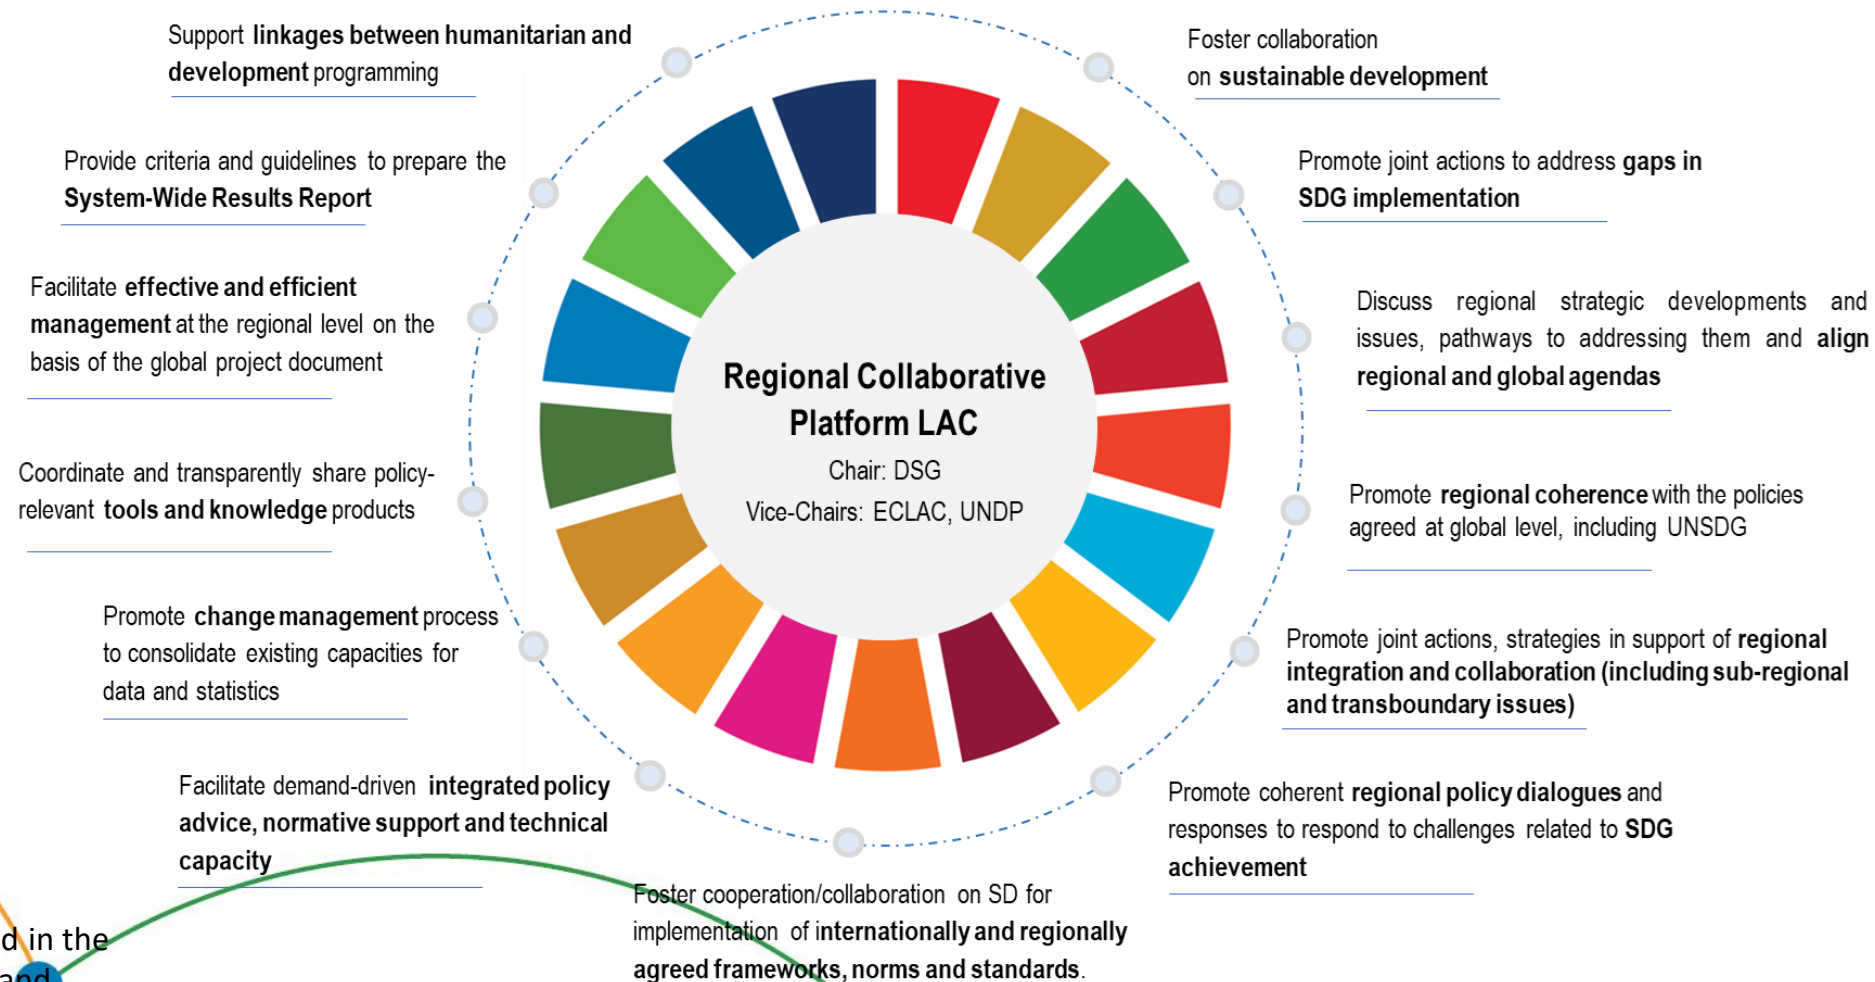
Support linkages between humanitarian and development programming

Foster collaboration on sustainable development

Provide criteria and guidelines to prepare the System-Wide Results Report

Promote joint actions to address gaps in SDG implementation

Facilitate effective and efficient management at the regional level on the basis of the global project document

Discuss regional strategic developments and issues, pathways to addressing them and align regional and global agendas

Regional Collaborative Platform LAC

Chair: DSG

Vice-Chairs: ECLAC, UNDP

Coordinate and transparently share policy-relevant tools and knowledge products

Promote regional coherence with the policies agreed at global level, including UNSDG

Promote change management process to consolidate existing capacities for data and statistics

Promote joint actions, strategies in support of regional integration and collaboration (including sub-regional and transboundary issues)

Facilitate demand-driven integrated policy advice, normative support and technical capacity

Promote coherent regional policy dialogues and responses to respond to challenges related to SDG achievement

Foster cooperation/collaboration on SD for implementation of internationally and regionally agreed frameworks, norms and standards.

d in the
and